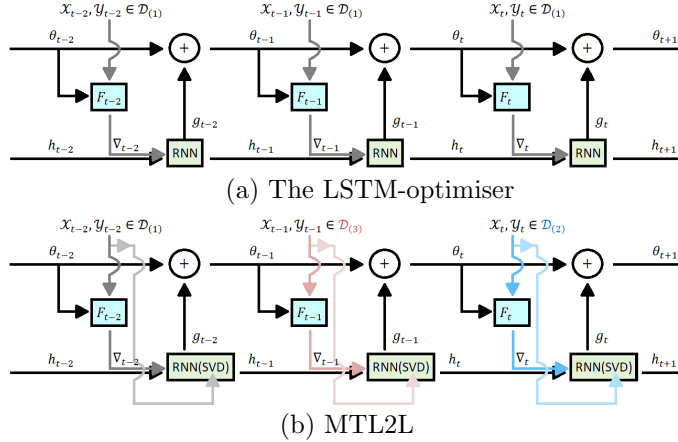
$\mathcal{X}_{t-2}, \mathcal{Y}_{t-2} \in \mathcal{D}_{(1)}$
$\theta_{t-2}$
$+$
$F_{t-2}$
$g_{t-2}$
$h_{t-2}$
$\nabla_{t-2}$
RNN
$\mathcal{X}_{t-1}, \mathcal{Y}_{t-1} \in \mathcal{D}_{(1)}$
$\theta_{t-1}$
$+$
$F_{t-1}$
$g_{t-1}$
$h_{t-1}$
$\nabla_{t-1}$
RNN
$\mathcal{X}_{t}, \mathcal{Y}_{t} \in \mathcal{D}_{(1)}$
$\theta_{t}$
$+$
$\theta_{t+1}$
$F_{t}$
$g_{t}$
$h_{t}$
$\nabla_{t}$
RNN
$h_{t+1}$

(a) The LSTM-optimiser

$\mathcal{X}_{t-2}, \mathcal{Y}_{t-2} \in \mathcal{D}_{(1)}$
$\theta_{t-2}$
$+$
$F_{t-2}$
$g_{t-2}$
$h_{t-2}$
$\nabla_{t-2}$
RNN(SVD)
$\mathcal{X}_{t-1}, \mathcal{Y}_{t-1} \in \mathcal{D}_{(3)}$
$\theta_{t-1}$
$+$
$F_{t-1}$
$g_{t-1}$
$h_{t-1}$
$\nabla_{t-1}$
RNN(SVD)
$\mathcal{X}_{t}, \mathcal{Y}_{t} \in \mathcal{D}_{(2)}$
$\theta_{t}$
$+$
$\theta_{t+1}$
$F_{t}$
$g_{t}$
$h_{t}$
$\nabla_{t}$
RNN(SVD)
$h_{t+1}$

(b) MTL2L